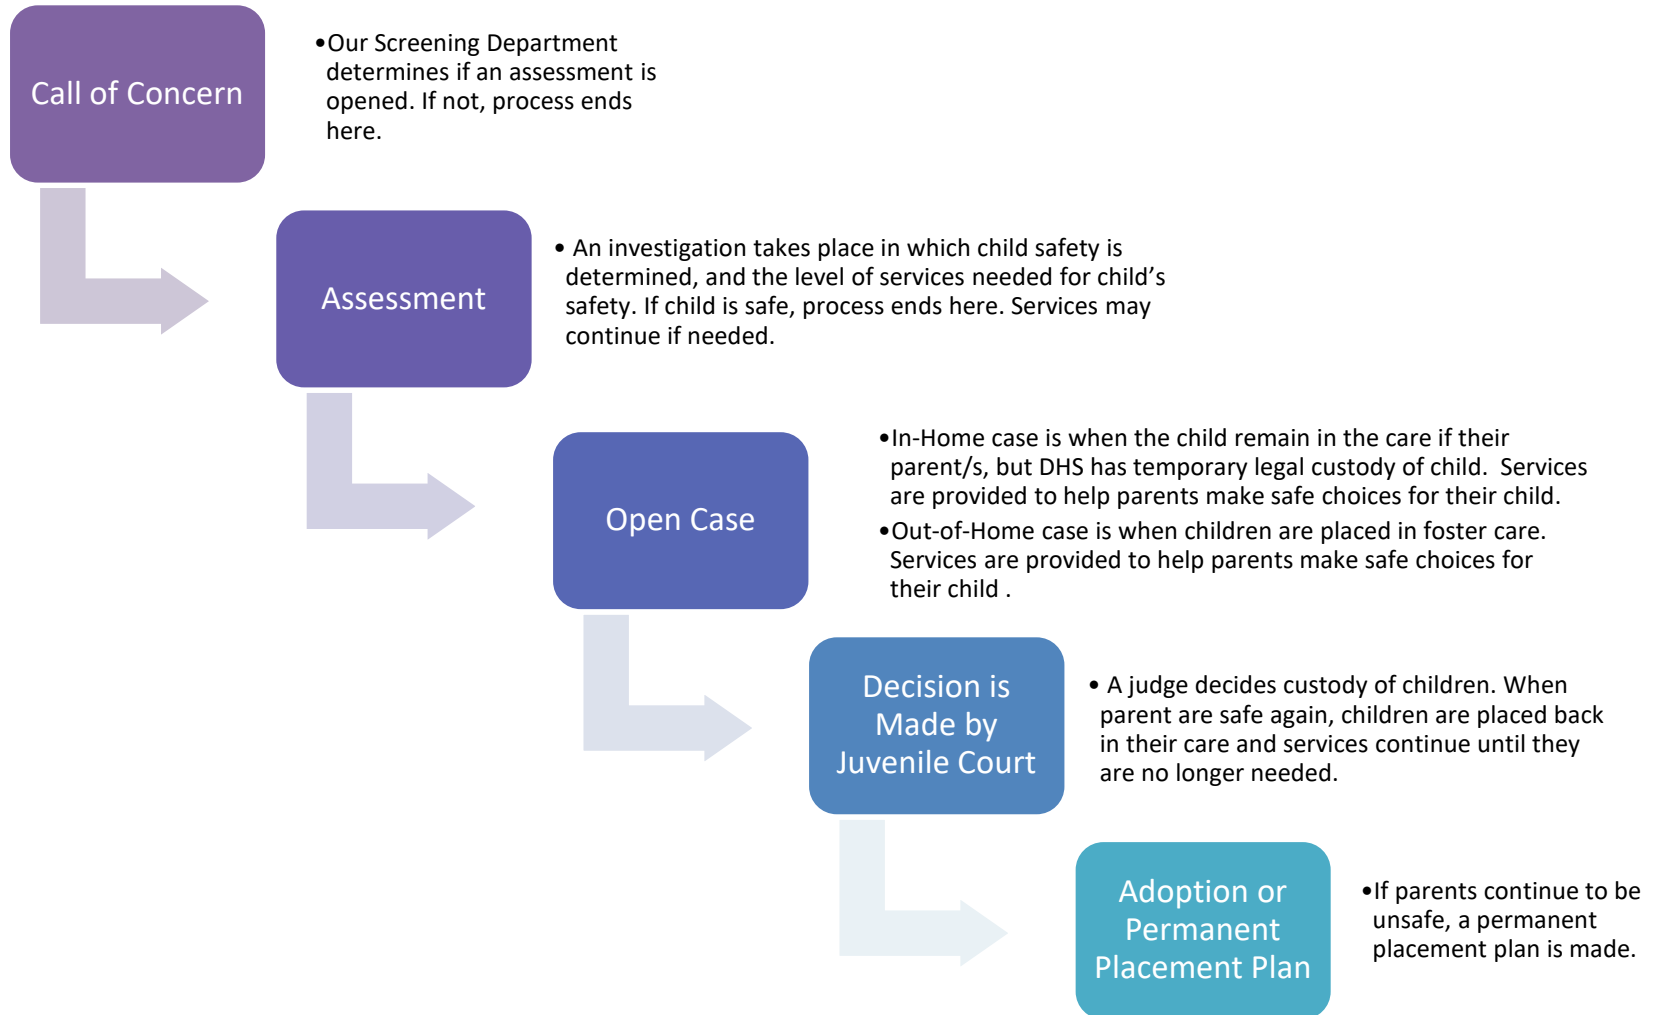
Call of Concern

•Our Screening Department determines if an assessment is opened. If not, process ends here.

Assessment

• An investigation takes place in which child safety is determined, and the level of services needed for child's safety. If child is safe, process ends here. Services may continue if needed.

Open Case

•In-Home case is when the child remain in the care if their parent/s, but DHS has temporary legal custody of child. Services are provided to help parents make safe choices for their child.

•Out-of-Home case is when children are placed in foster care. Services are provided to help parents make safe choices for their child .

Decision is Made by Juvenile Court

• A judge decides custody of children. When parent are safe again, children are placed back in their care and services continue until they are no longer needed.

Adoption or Permanent Placement Plan

•If parents continue to be unsafe, a permanent placement plan is made.